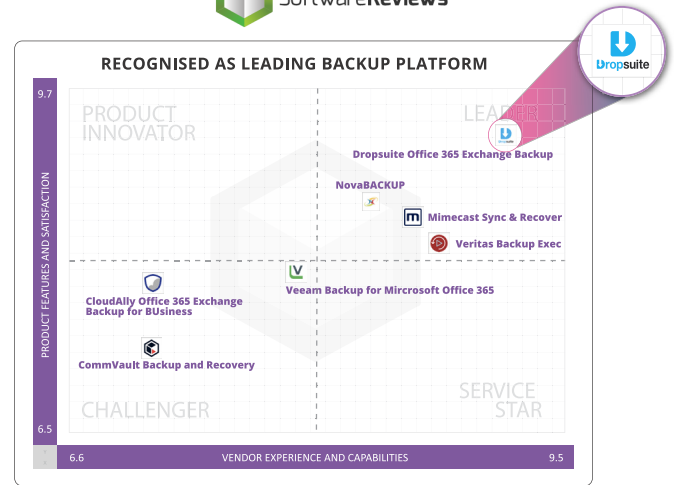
SoftwareReviews

RECOGNISED AS LEADING BACKUP PLATFORM

Dropsuite

9.7

PRODUCT INNOVATOR

LEADER

Dropsuite Office 365 Exchange Backup

NovaBACKUP

Mimecast Sync & Recover

Veritas Backup Exec

PRODUCT FEATURES AND SATISFACTION

CloudAlly Office 365 Exchange Backup for BUsiness

Veeam Backup for Mircrosoft Office 365

CommVault Backup and Recovery

CHALLENGER

SERVICE STAR

6.5

6.6

VENDOR EXPERIENCE AND CAPABILITIES

9.5